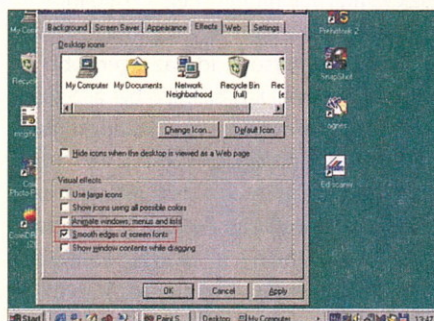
Background | Screen Saver | Appearance | Effects | Web | Settings

Desktop icons

My Computer
My Documents
Network Neighborhood
Recycle Bin (full)
Rec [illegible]

Change Icon...
Default Icon

Hide icons when the desktop is viewed as a Web page

Visual effects

Use large icons
Show icons using all possible colors
Animate windows, menus and lists
Smooth edges of screen fonts
Show window contents while dragging

OK
Cancel
Apply

My Co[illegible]
Recycl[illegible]
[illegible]
Photo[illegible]
CorelD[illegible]
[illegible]
Paintshop 2
SnapShot
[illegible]
Ed scann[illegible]

Start
Paint S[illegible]
Desktop
My Computer
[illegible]